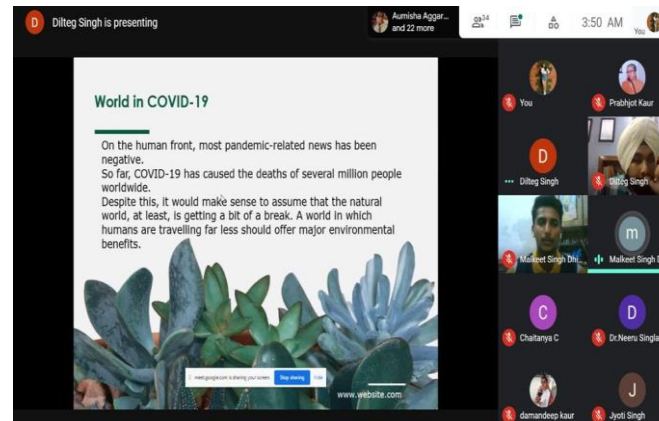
D Dilteg Singh is presenting

Aumisha Aggar... and 22 more

24

3:50 AM

You

World in COVID-19

On the human front, most pandemic-related news has been negative.
So far, COVID-19 has caused the deaths of several million people worldwide.
Despite this, it would make sense to assume that the natural world, at least, is getting a bit of a break. A world in which humans are travelling far less should offer major environmental benefits.

meet.google.com is sharing your screen. Stop sharing Hide

www.website.com

You

Prabhjot Kaur

D

Dilteg Singh

Dilteg Singh

Malkeet Singh Dhi...

m

Malkeet Singh D

C

Chaitanya C

D

Dr.Neeru Singla

damandeep kaur

J

Jyoti Singh